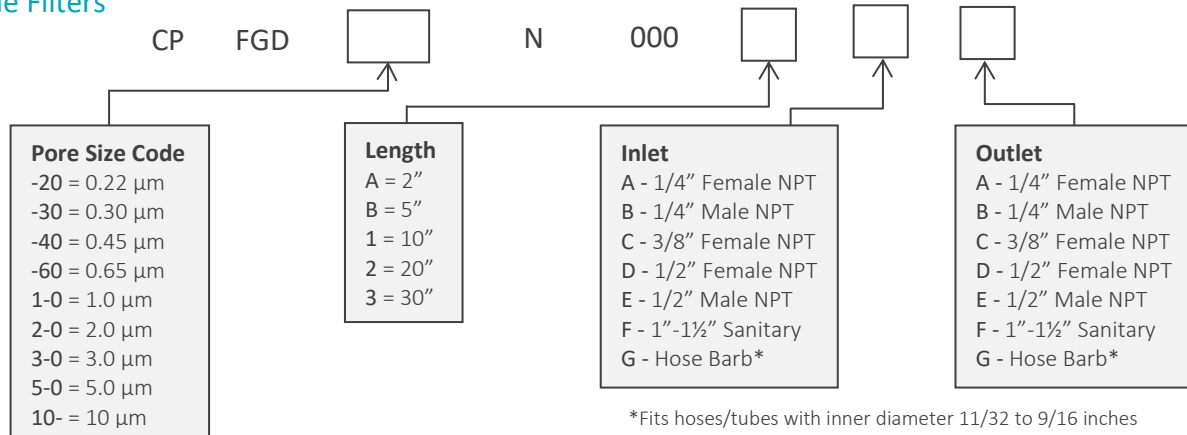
le Filters

CP FGD N 000

Pore Size Code
-20 = 0.22 µm
-30 = 0.30 µm
-40 = 0.45 µm
-60 = 0.65 µm
1-0 = 1.0 µm
2-0 = 2.0 µm
3-0 = 3.0 µm
5-0 = 5.0 µm
10- = 10 µm

Length
A = 2"
B = 5"
1 = 10"
2 = 20"
3 = 30"

Inlet
A - 1/4" Female NPT
B - 1/4" Male NPT
C - 3/8" Female NPT
D - 1/2" Female NPT
E - 1/2" Male NPT
F - 1"-1½" Sanitary
G - Hose Barb*

Outlet
A - 1/4" Female NPT
B - 1/4" Male NPT
C - 3/8" Female NPT
D - 1/2" Female NPT
E - 1/2" Male NPT
F - 1"-1½" Sanitary
G - Hose Barb*

*Fits hoses/tubes with inner diameter 11/32 to 9/16 inches